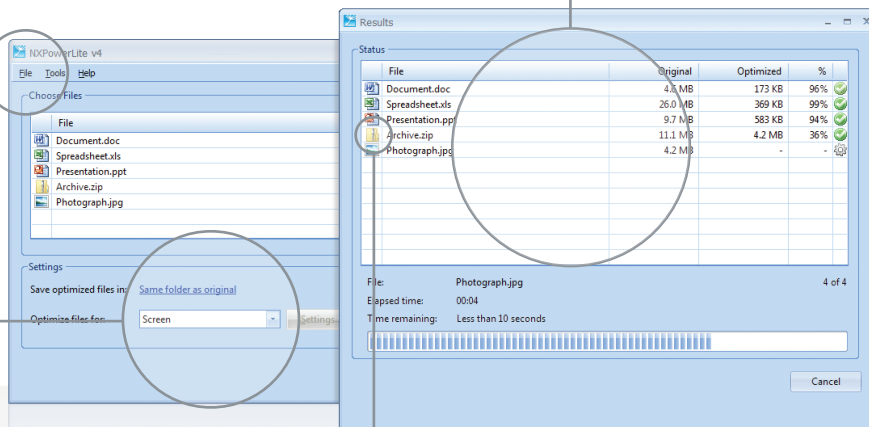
NXPowerLite v4

File Tools Help

Choose Files

| File |
|---|
| Document.doc |
| Spreadsheet.xls |
| Presentation.ppt |
| Archive.zip |
| Photograph.jpg |

Settings

Save optimized files in: Same folder as original

Optimize files for: Screen

Settings

Results

Status

| File | Original | Optimized | % |
|---|---|---|---|
| Document.doc | 4.3 MB | 173 KB | 96% |
| Spreadsheet.xls | 26.0 MB | 369 KB | 99% |
| Presentation.ppt | 9.7 MB | 583 KB | 94% |
| Archive.zip | 11.1 MB | 4.2 MB | 36% |
| Photograph.jpg | 4.2 MB | - | - |

File: Photograph.jpg 4 of 4

Elapsed time: 00:04

Time remaining: Less than 10 seconds

Cancel